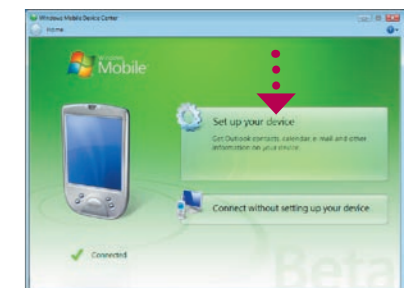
Windows Mobile Device Center

Home

Windows Mobile

Set up your device

Get Outlook contacts, calendar, e-mail and other information on your device.

Connect without setting up your device

Connected

Beta